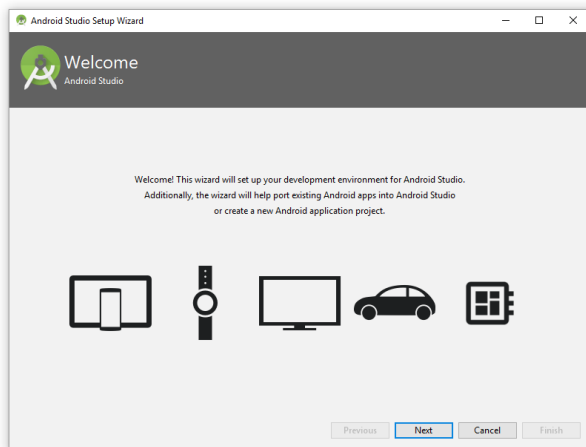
Android Studio Setup Wizard

Welcome
Android Studio

Welcome! This wizard will set up your development environment for Android Studio. Additionally, the wizard will help port existing Android apps into Android Studio or create a new Android application project.

Previous
Next
Cancel
Finish